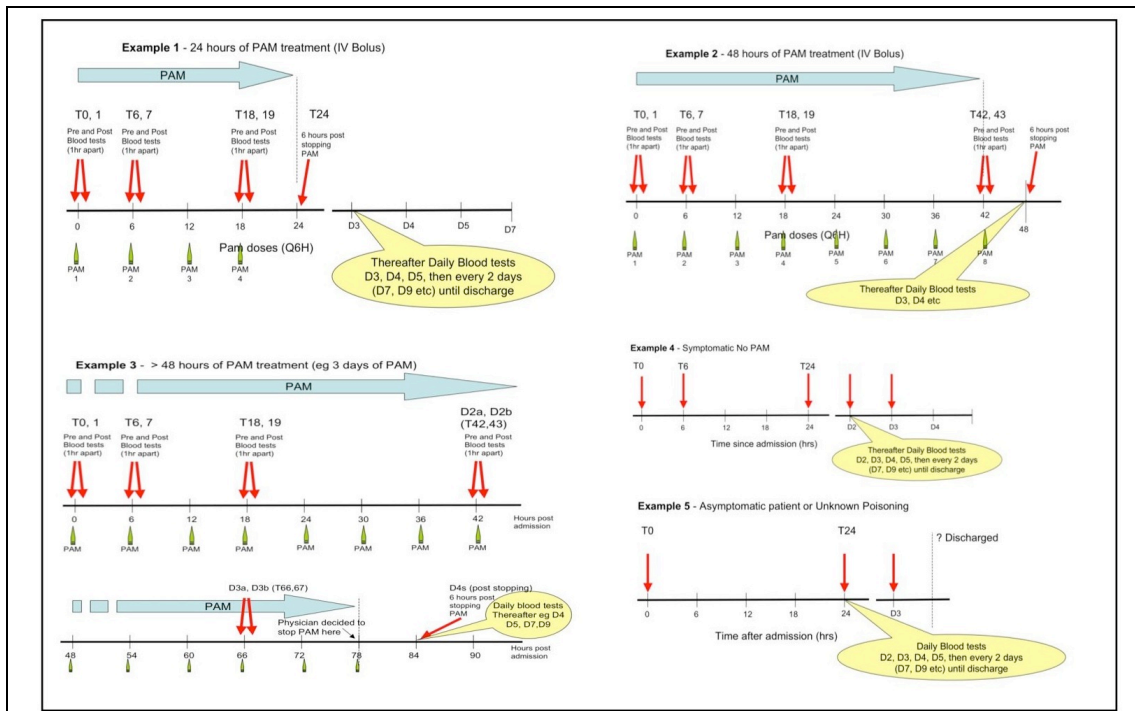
**Example 1** - 24 hours of PAM treatment (IV Bolus)

PAM

T0, 1
Pre and Post Blood tests (1hr apart)

T6, 7
Pre and Post Blood tests (1hr apart)

T18, 19
Pre and Post Blood tests (1hr apart)

T24
6 hours post stopping PAM

0 6 12 18 24 D3 D4 D5 D7

Pam doses (Q6H)

PAM 1 PAM 2 PAM 3 PAM 4

Thereafter Daily Blood tests D3, D4, D5, then every 2 days (D7, D9 etc) until discharge

**Example 2** - 48 hours of PAM treatment (IV Bolus)

PAM

T0, 1
Pre and Post Blood tests (1hr apart)

T6, 7
Pre and Post Blood tests (1hr apart)

T18, 19
Pre and Post Blood tests (1hr apart)

T42, 43
Pre and Post Blood tests (1hr apart)

6 hours post stopping PAM

0 6 12 18 24 30 36 42 48

Pam doses (Q6H)

PAM 1 PAM 2 PAM 3 PAM 4 PAM 5 PAM 6 PAM 7 PAM 8

Thereafter Daily Blood tests D3, D4 etc

**Example 3** - > 48 hours of PAM treatment (eg 3 days of PAM)

PAM

T0, 1
Pre and Post Blood tests (1hr apart)

T6, 7
Pre and Post Blood tests (1hr apart)

T18, 19
Pre and Post Blood tests (1hr apart)

D2a, D2b (T42,43)
Pre and Post Blood tests (1hr apart)

0 6 12 18 24 30 36 42 Hours post admission

PAM PAM PAM PAM PAM PAM PAM PAM

PAM

D3a, D3b (T66,67)

Physician decided to stop PAM here

D4s (post stopping) 6 hours post stopping PAM

Daily blood tests Thereafter eg D4 D5, D7,D9

48 54 60 66 72 78 84 90 Hours post admission

**Example 4** - Symptomatic No PAM

T0 T6 T24

0 6 12 18 24 D2 D3 D4

Time since admission (hrs)

Thereafter Daily Blood tests D2, D3, D4, D5, then every 2 days (D7, D9 etc) until discharge

**Example 5** - Asymptomatic patient or Unknown Poisoning

T0 T24

? Discharged

0 6 12 18 24 D3

Time after admission (hrs)

Daily Blood tests D2, D3, D4, D5, then every 2 days (D7, D9 etc) until discharge